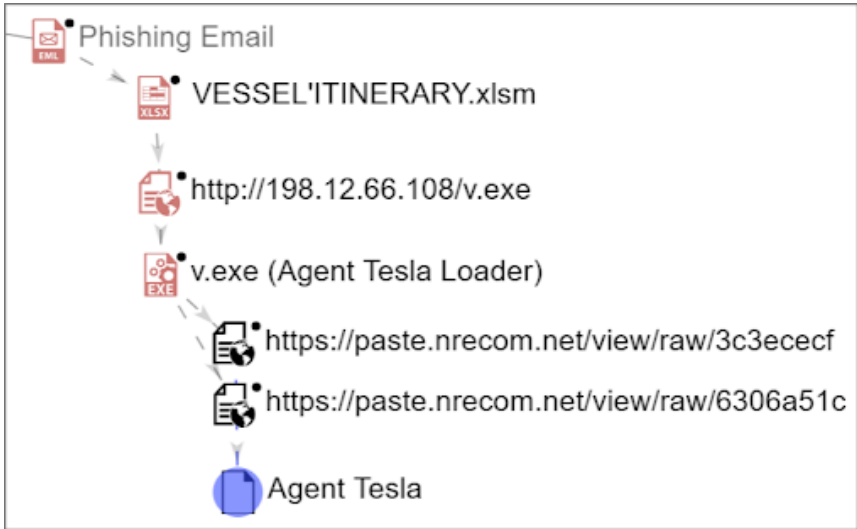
EML Phishing Email

XLSX VESSEL'ITINERARY.xlsm

http://198.12.66.108/v.exe

EXE v.exe (Agent Tesla Loader)

https://paste.nrecom.net/view/raw/3c3ececf

https://paste.nrecom.net/view/raw/6306a51c

Agent Tesla